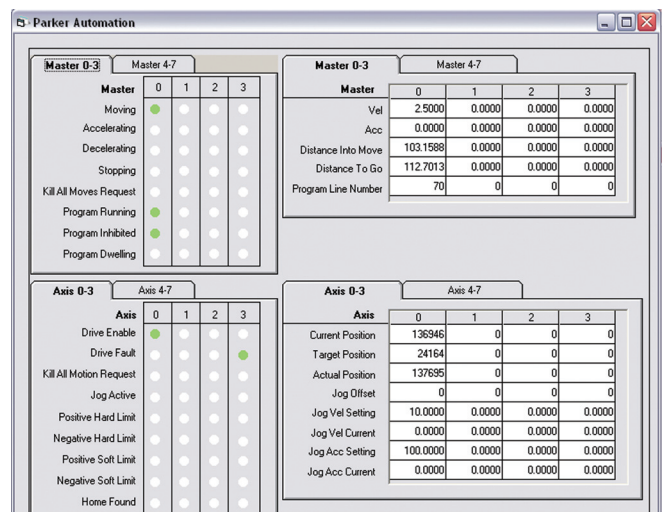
Parker Automation

Master 0-3 | Master 4-7

| Master | 0 | 1 | 2 | 3 |
|---|---|---|---|---|
| Moving | | | | |
| Accelerating | | | | |
| Decelerating | | | | |
| Stopping | | | | |
| Kill All Moves Request | | | | |
| Program Running | | | | |
| Program Inhibited | | | | |
| Program Dwelling | | | | |

Master 0-3 | Master 4-7

| Master | 0 | 1 | 2 | 3 |
|---|---|---|---|---|
| Vel | 2.5000 | 0.0000 | 0.0000 | 0.0000 |
| Acc | 0.0000 | 0.0000 | 0.0000 | 0.0000 |
| Distance Into Move | 103.1588 | 0.0000 | 0.0000 | 0.0000 |
| Distance To Go | 112.7013 | 0.0000 | 0.0000 | 0.0000 |
| Program Line Number | 70 | 0 | 0 | 0 |

Axis 0-3 | Axis 4-7

| Axis | 0 | 1 | 2 | 3 |
|---|---|---|---|---|
| Drive Enable | | | | |
| Drive Fault | | | | |
| Kill All Motion Request | | | | |
| Jog Active | | | | |
| Positive Hard Limit | | | | |
| Negative Hard Limit | | | | |
| Positive Soft Limit | | | | |
| Negative Soft Limit | | | | |
| Home Found | | | | |

Axis 0-3 | Axis 4-7

| Axis | 0 | 1 | 2 | 3 |
|---|---|---|---|---|
| Current Position | 136946 | 0 | 0 | 0 |
| Target Position | 24164 | 0 | 0 | 0 |
| Actual Position | 137695 | 0 | 0 | 0 |
| Jog Offset | 0 | 0 | 0 | 0 |
| Jog Vel Setting | 10.0000 | 0.0000 | 0.0000 | 0.0000 |
| Jog Vel Current | 0.0000 | 0.0000 | 0.0000 | 0.0000 |
| Jog Acc Setting | 100.0000 | 0.0000 | 0.0000 | 0.0000 |
| Jog Acc Current | 0.0000 | 0.0000 | 0.0000 | 0.0000 |